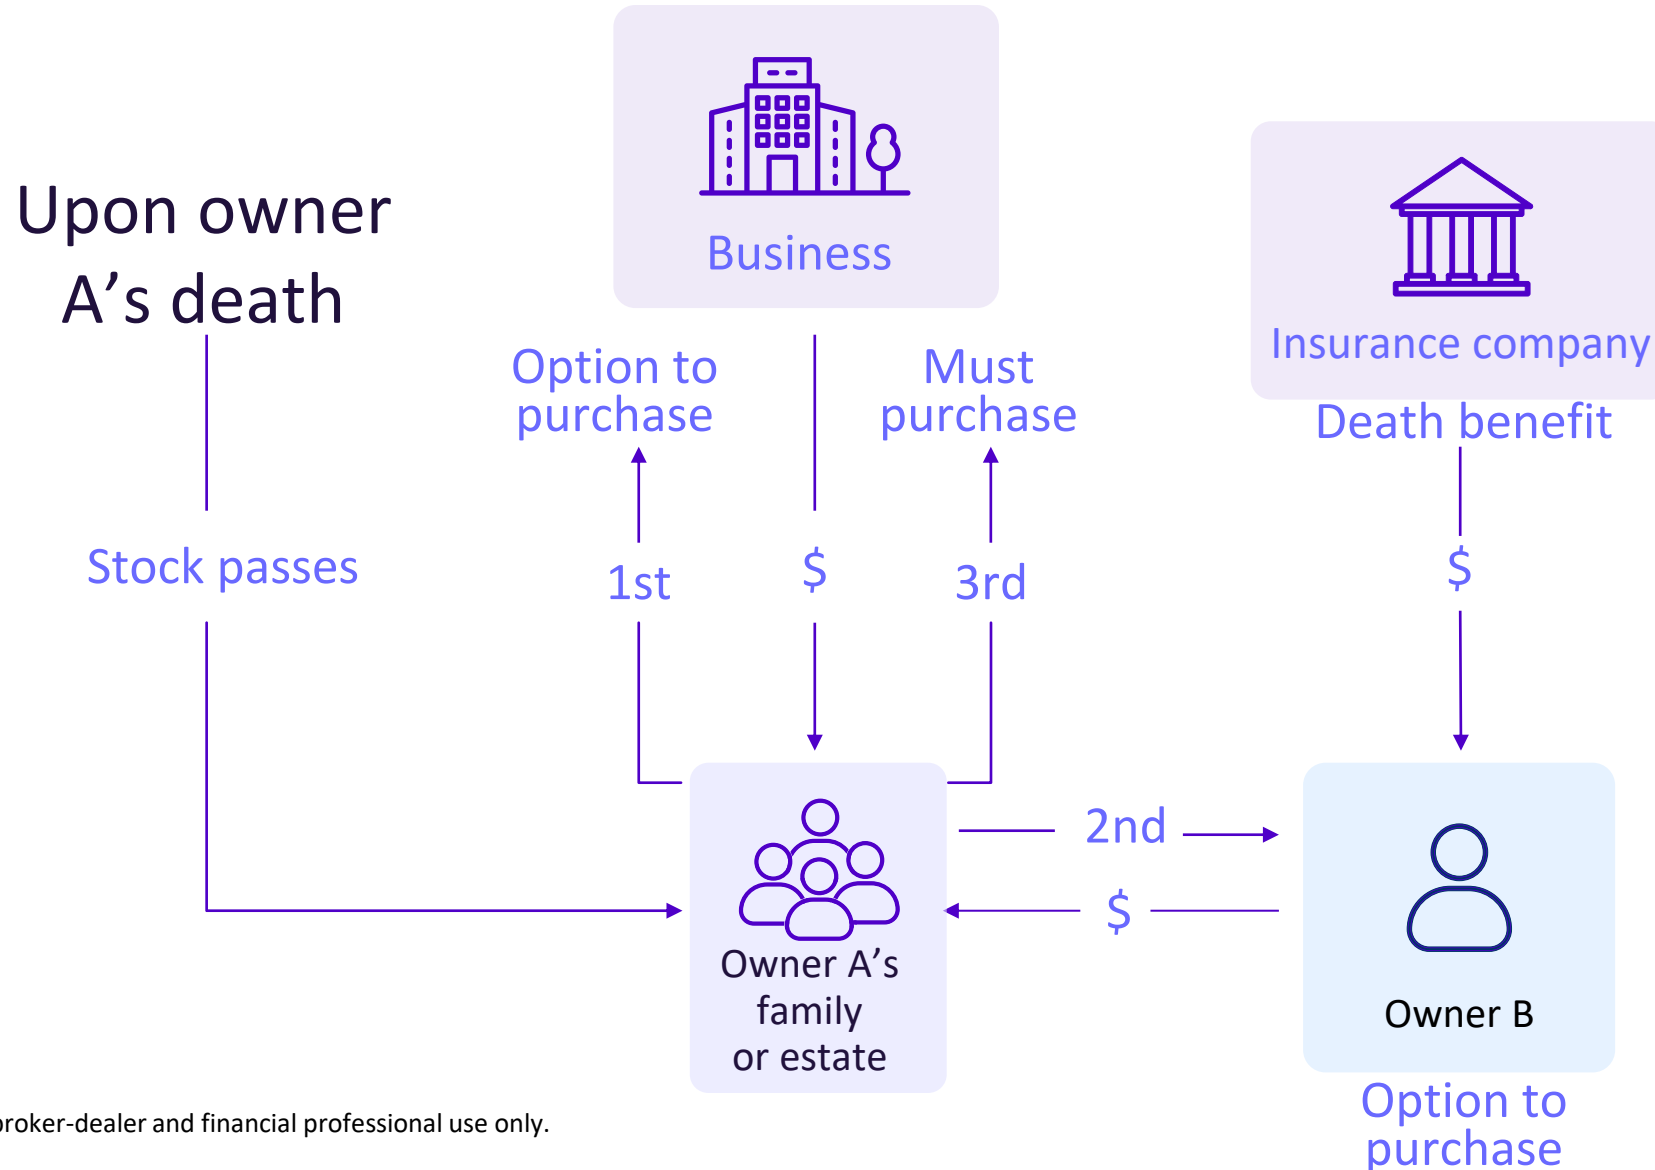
Upon owner A’s death

Business

Insurance company

Option to purchase

Must purchase

Death benefit

Stock passes

1st

$

3rd

$

2nd

$

Owner A’s family or estate

Owner B

Option to purchase

roker-dealer and financial professional use only.